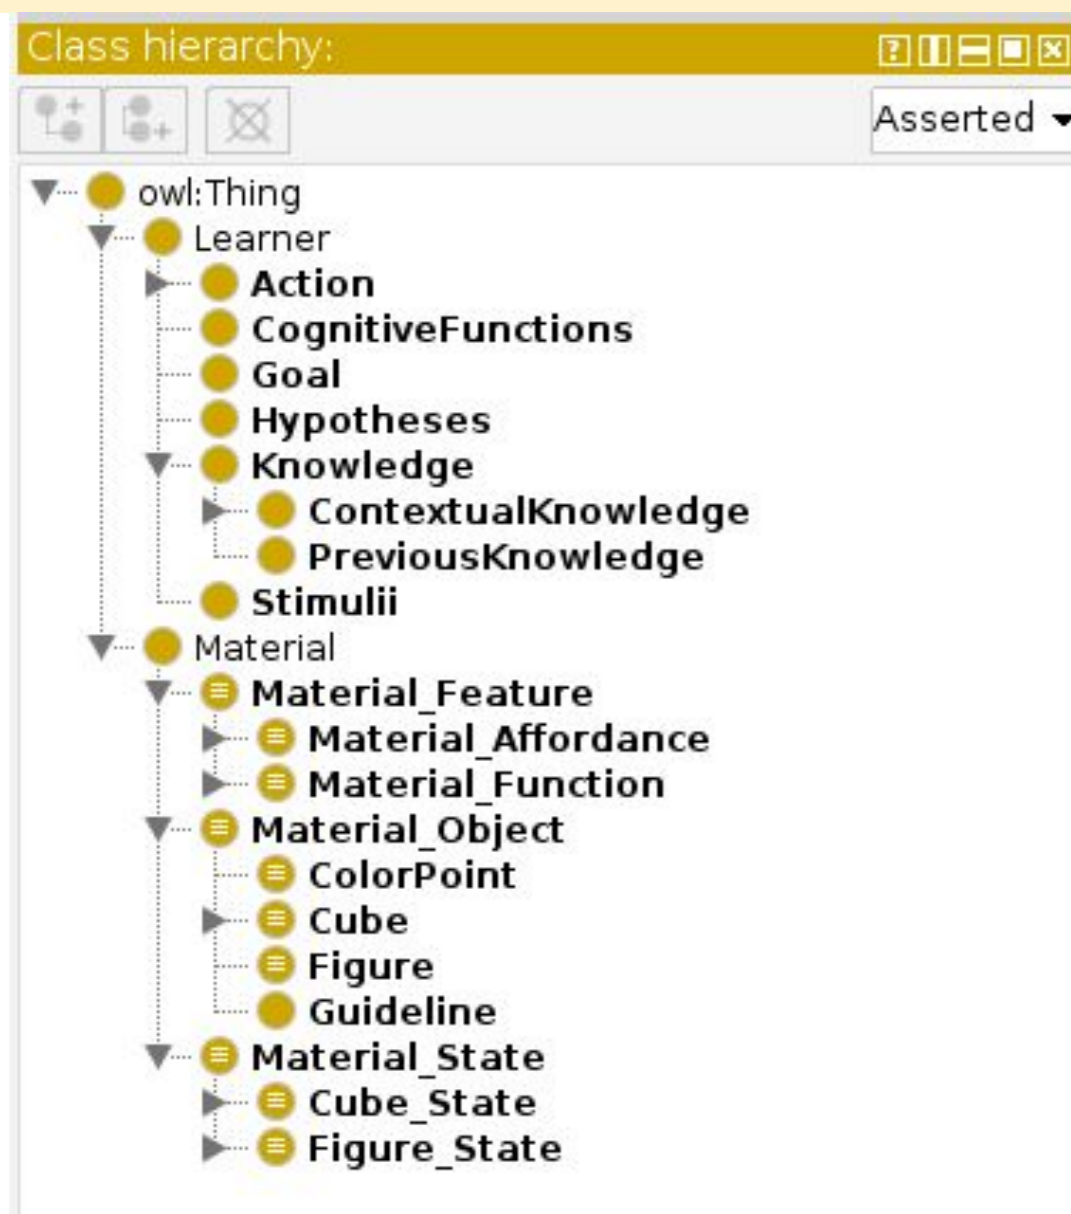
Class hierarchy:

Asserted

owl:Thing
Learner
Action
CognitiveFunctions
Goal
Hypotheses
Knowledge
ContextualKnowledge
PreviousKnowledge
Stimulii
Material
Material_Feature
Material_Affordance
Material_Function
Material_Object
ColorPoint
Cube
Figure
Guideline
Material_State
Cube_State
Figure_State